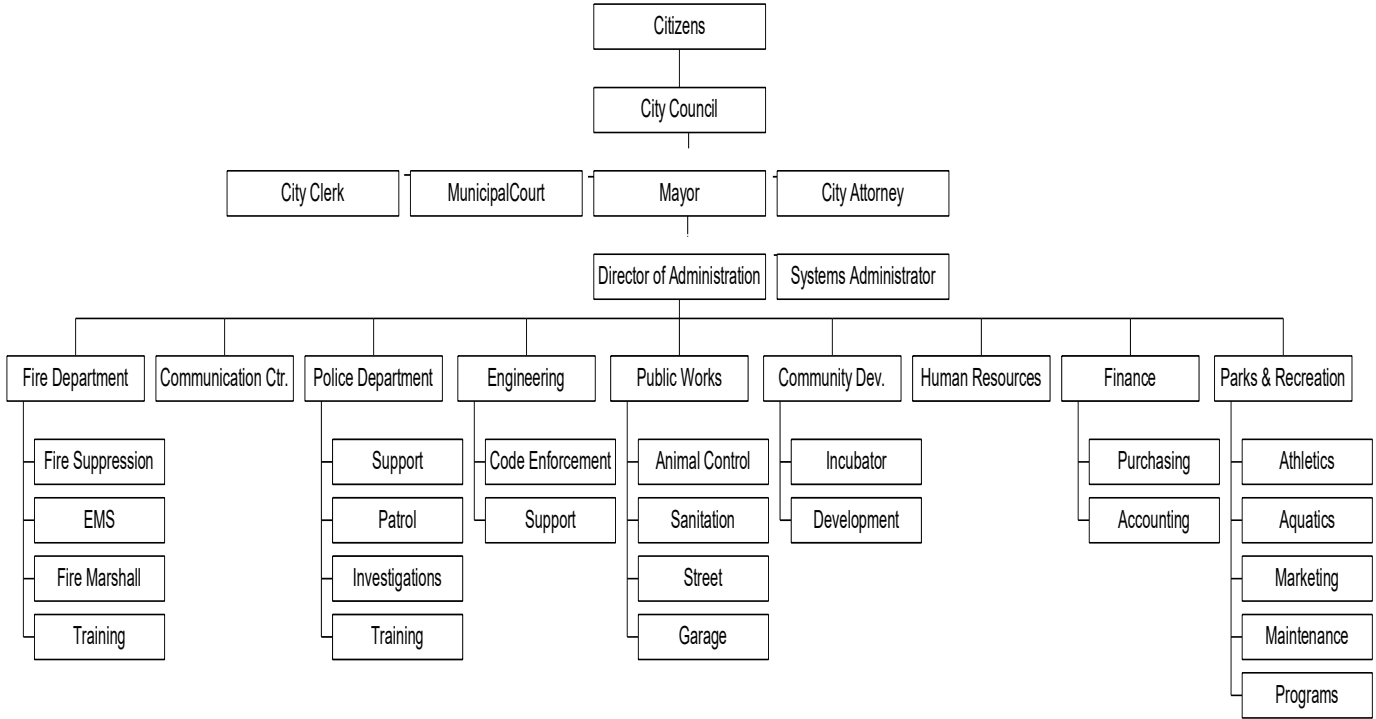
Citizens

City Council

City Clerk

MunicipalCourt

Mayor

City Attorney

Director of Administration

Systems Administrator

Fire Department

Fire Suppression

EMS

Fire Marshall

Training

Communication Ctr.

Police Department

Support

Patrol

Investigations

Training

Engineering

Code Enforcement

Support

Public Works

Animal Control

Sanitation

Street

Garage

Community Dev.

Incubator

Development

Human Resources

Finance

Purchasing

Accounting

Parks & Recreation

Athletics

Aquatics

Marketing

Maintenance

Programs